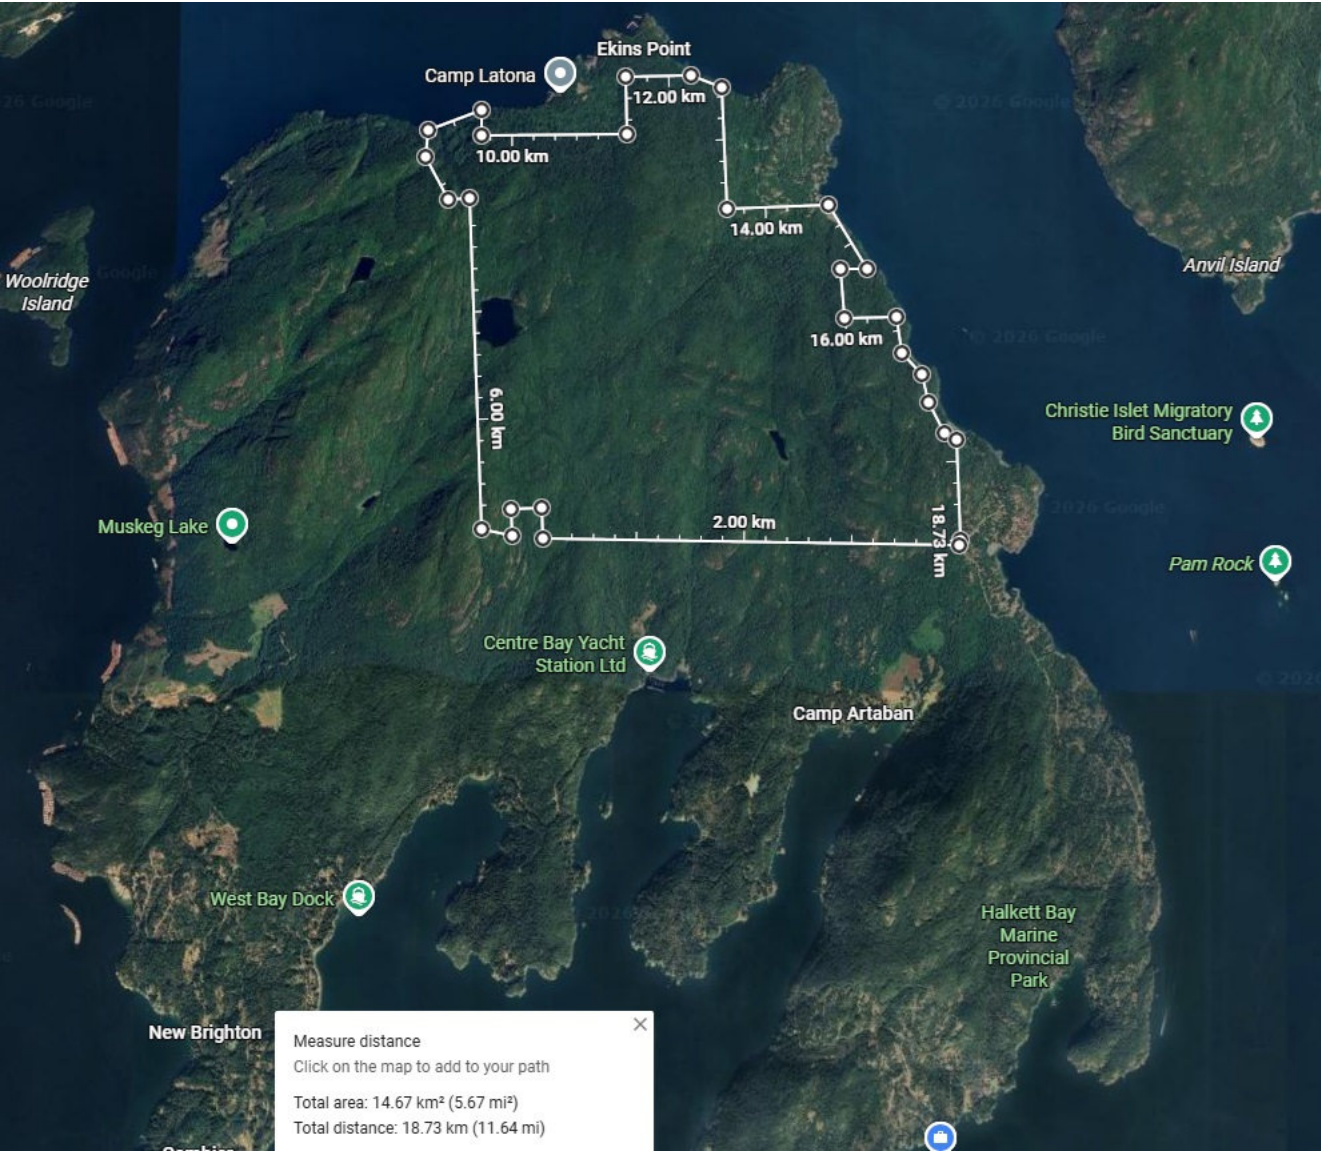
Ekins Point
Camp Latona
12.00 km
10.00 km
14.00 km
16.00 km
6.00 km
2.00 km
18.73 km
Woolridge Island
Anvil Island
Christie Islet Migratory Bird Sanctuary
Muskeg Lake
Pam Rock
Centre Bay Yacht Station Ltd
Camp Artaban
West Bay Dock
Halkett Bay Marine Provincial Park
New Brighton
© 2026 Google

Measure distance
Click on the map to add to your path
Total area: 14.67 km² (5.67 mi²)
Total distance: 18.73 km (11.64 mi)